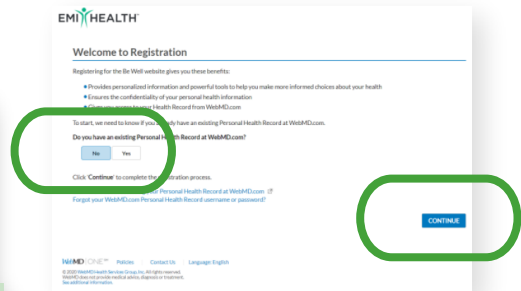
EMI HEALTH

Welcome to Registration

Registering for the Be Well website gives you these benefits:

• Provides personalized information and powerful tools to help you make more informed choices about your health
• Ensures the confidentiality of your personal health information
• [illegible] your Health Record from WebMD.com

To start, we need to know if you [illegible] have an existing Personal Health Record at WebMD.com.

Do you have an existing Personal Health Record at WebMD.com?

No Yes

Click 'Continue' to complete the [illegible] process.

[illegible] Personal Health Record at WebMD.com
Forgot your WebMD.com Personal Health Record username or password?

CONTINUE

WebMD ONE Policies Contact Us Language: English

© 2020 WebMD Health Services Group, Inc. All rights reserved.
WebMD does not provide medical advice, diagnosis or treatment.
See additional information.